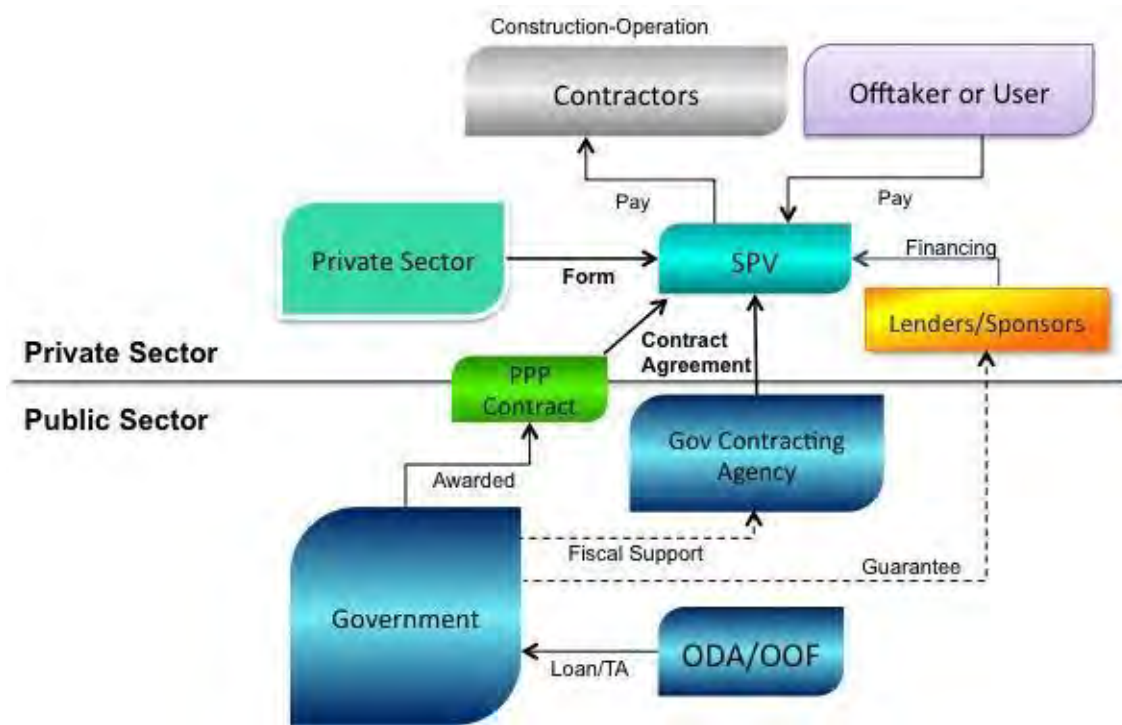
Construction-Operation

Contractors

Offtaker or User

Pay

Pay

Private Sector

Form

SPV

Financing

Lenders/Sponsors

Contract Agreement

Private Sector

PPP Contract

Public Sector

Gov Contracting Agency

Awarded

Fiscal Support

Guarantee

Government

ODA/OOF

Loan/TA